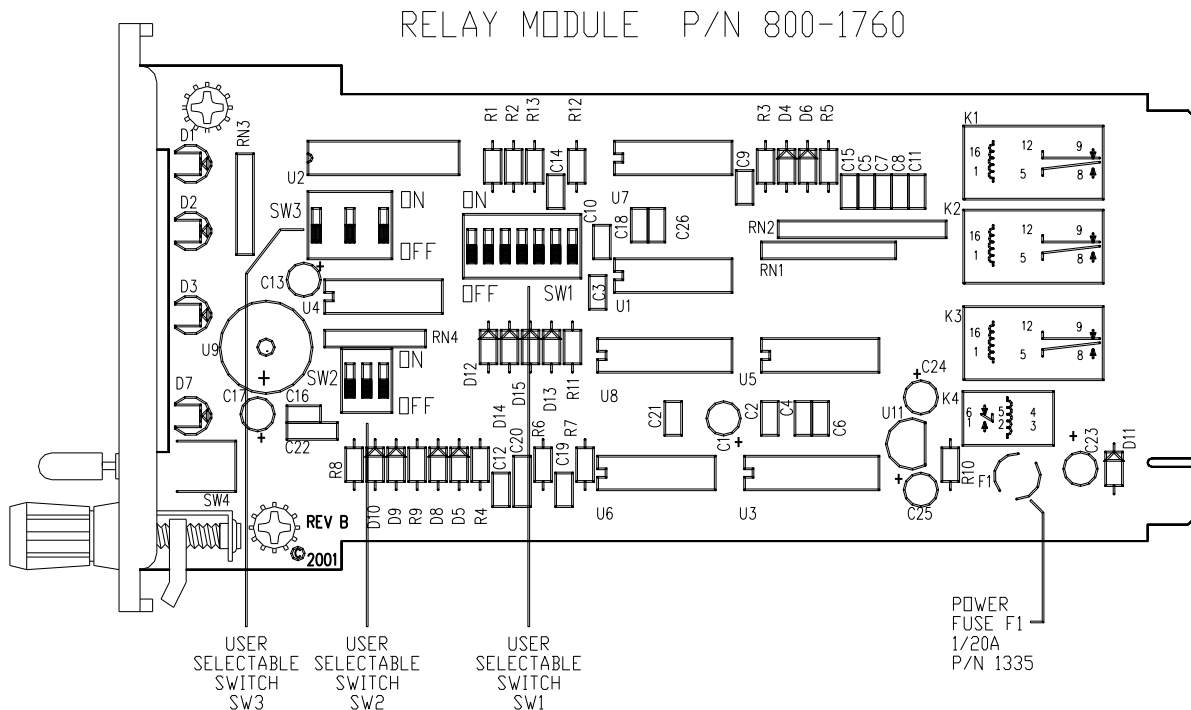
RELAY MODULE P/N 800-1760

RN3
D1
U2
R1 R2 R13 R12
C14
R3 D4 D6 R5
C9
C15 C5 C7 C8 C11
K1
16 1 12 5 9 8
SW3
ON
OFF
D2
ON
C10
C18
C26
U7
RN2
RN1
K2
16 1 12 5 9 8
C13
U4
OFF
SW1
C3
U1
D3
U9
RN4
K3
16 1 12 5 9 8
ON
SW2
OFF
D12 D15 D13 R11
U8
U5
C24
D7
C17
C16
C22
D14
C21
C1
C2
C4
C6
U11
K4
6 1 5 2 4 3
C20
R6
R7
C12
C19
R8
D10 D9 R9 D8 D5 R4
U6
U3
R10
F1
C23
D11
C25
SW4
REV B
©2001

USER SELECTABLE SWITCH SW3

USER SELECTABLE SWITCH SW2

USER SELECTABLE SWITCH SW1

POWER FUSE F1 1/20A P/N 1335